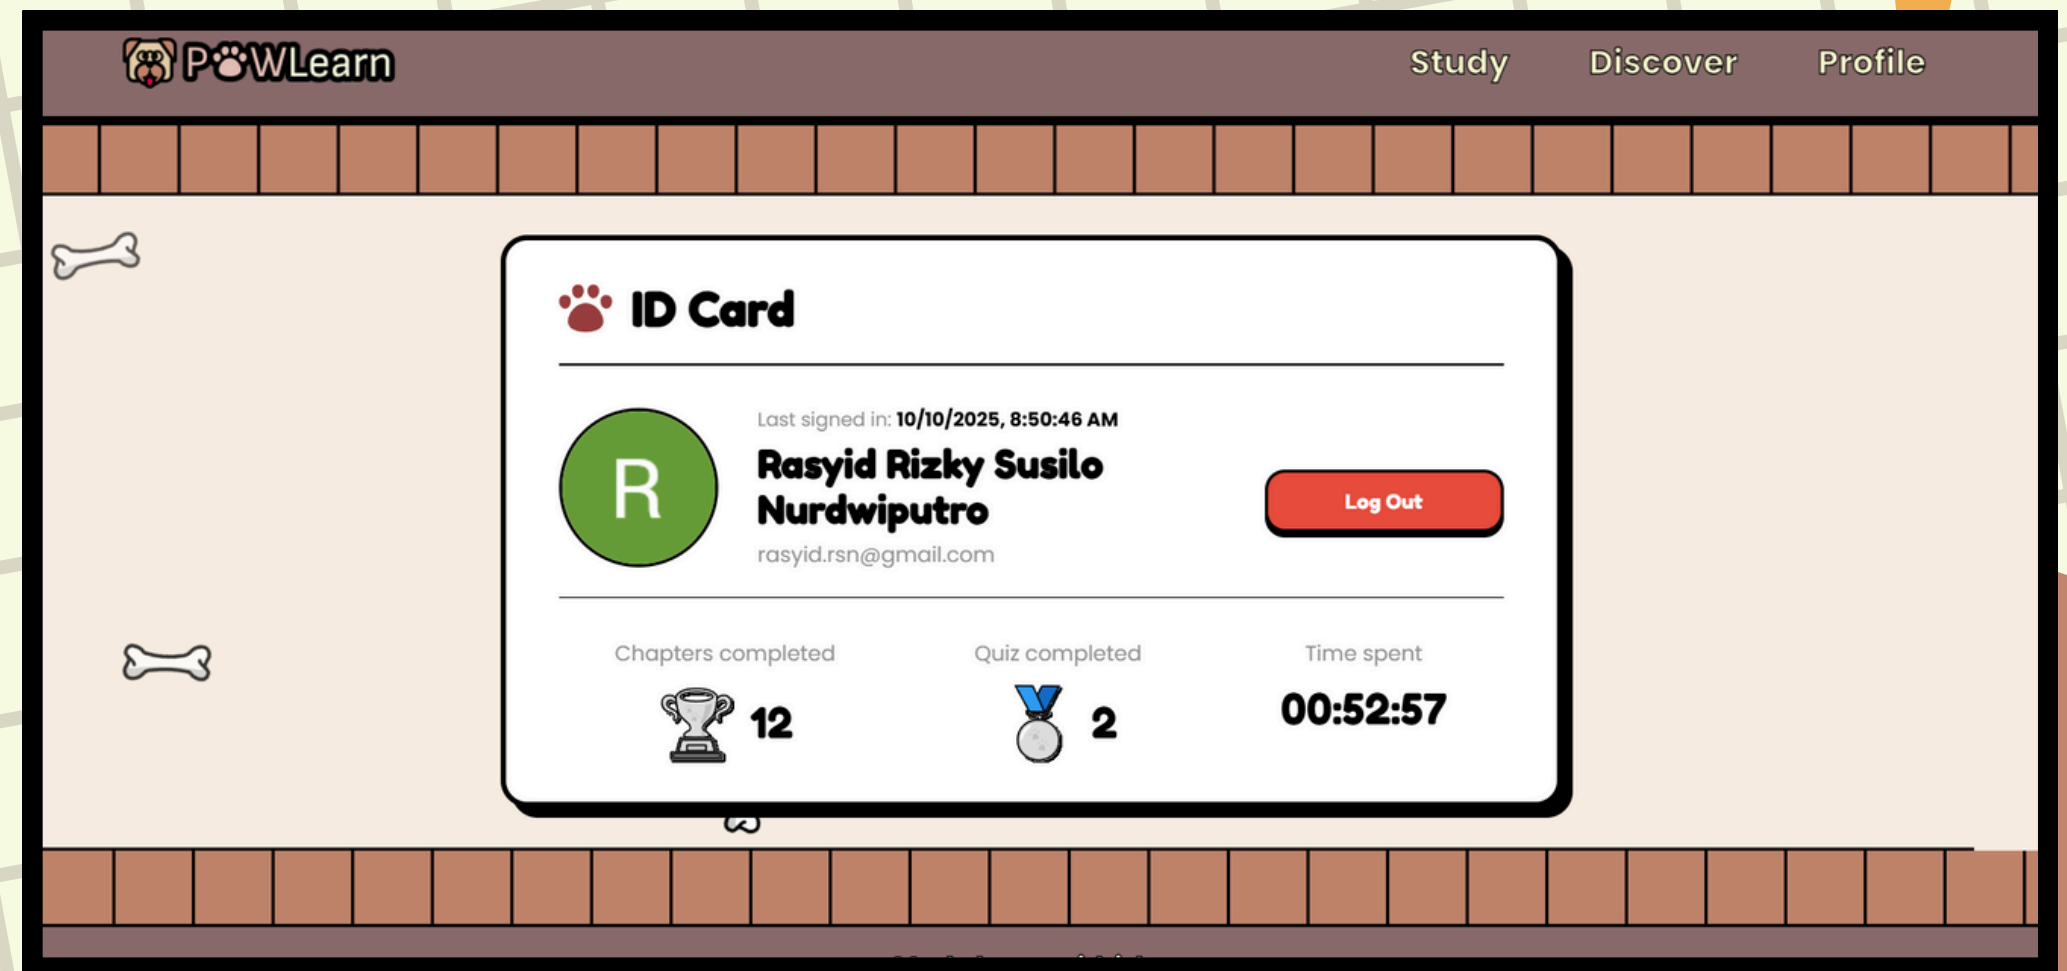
PAWLearn

Study Discover Profile

ID Card

R

Last signed in: 10/10/2025, 8:50:46 AM

Rasyid Rizky Susilo Nurdwiputro

rasyid.rsn@gmail.com

Log Out

Chapters completed

12

Quiz completed

2

Time spent

00:52:57

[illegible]